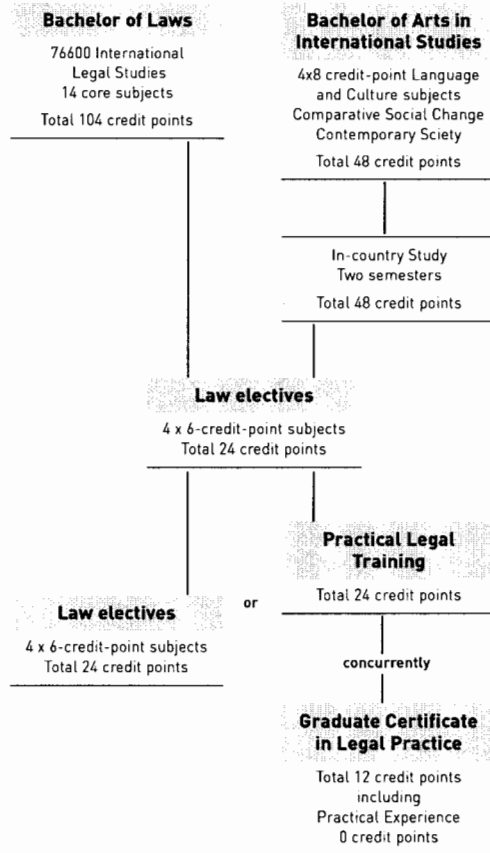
Bachelor of Laws

76600 International Legal Studies
14 core subjects

Total 104 credit points

Bachelor of Arts in International Studies

4x8 credit-point Language and Culture subjects
Comparative Social Change
Contemporary Sciety

Total 48 credit points

In-country Study
Two semesters

Total 48 credit points

Law electives

4 x 6-credit-point subjects
Total 24 credit points

Law electives

4 x 6-credit-point subjects
Total 24 credit points

or

Practical Legal Training

Total 24 credit points

concurrently

Graduate Certificate in Legal Practice

Total 12 credit points including Practical Experience 0 credit points